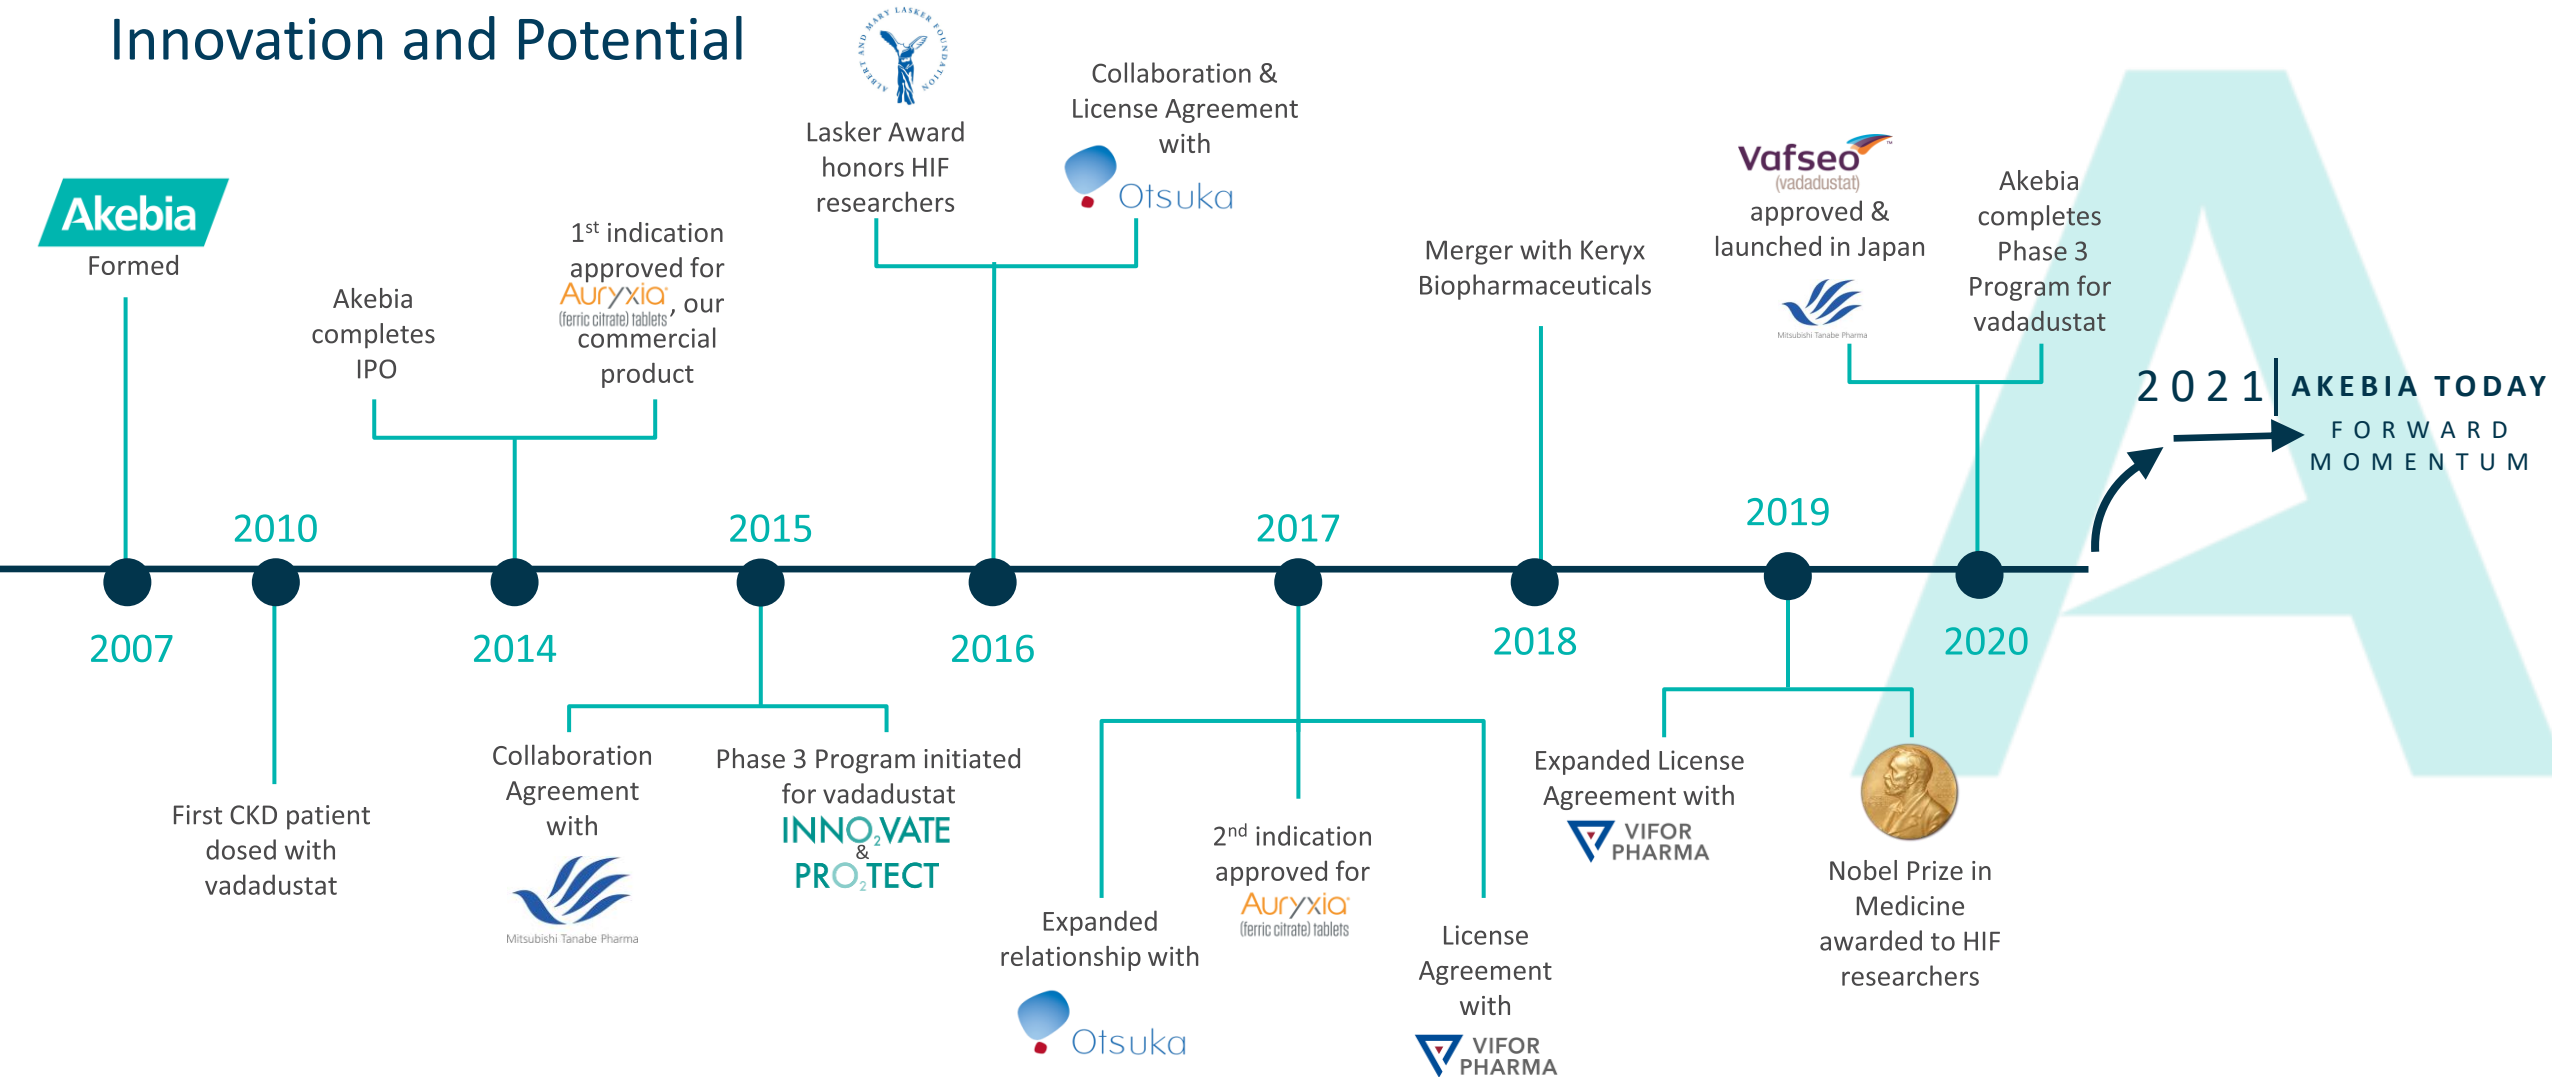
Innovation and Potential

Akebia
Formed

2007

2010

First CKD patient dosed with vadadustat

Akebia completes IPO

$1^{st}$ indication approved for Auryxia (ferric citrate) tablets, our commercial product

2014

2015

Collaboration Agreement with

Mitsubishi Tanabe Pharma

Phase 3 Program initiated for vadadustat

INNO$_2$VATE & PRO$_2$TECT

ALBERT AND MARY LASKER FOUNDATION

Lasker Award honors HIF researchers

Collaboration & License Agreement with

Otsuka

2016

2017

Expanded relationship with

Otsuka

$2^{nd}$ indication approved for

Auryxia (ferric citrate) tablets

License Agreement with

VIFOR PHARMA

Merger with Keryx Biopharmaceuticals

2018

Vafseo (vadadustat)

approved & launched in Japan

Mitsubishi Tanabe Pharma

2019

Expanded License Agreement with

VIFOR PHARMA

Nobel Prize in Medicine awarded to HIF researchers

Akebia completes Phase 3 Program for vadadustat

2020

2021 AKEBIA TODAY

FORWARD MOMENTUM